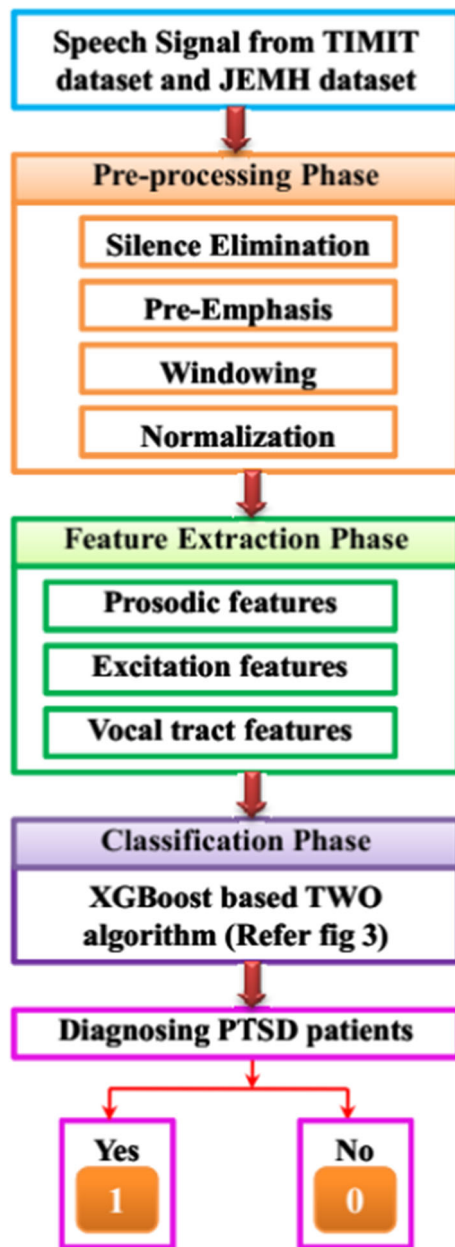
Speech Signal from TIMIT dataset and JEMH dataset

Pre-processing Phase

Silence Elimination

Pre-Emphasis

Windowing

Normalization

Feature Extraction Phase

Prosodic features

Excitation features

Vocal tract features

Classification Phase

XGBoost based TWO algorithm (Refer fig 3)

Diagnosing PTSD patients

Yes

1

No

0